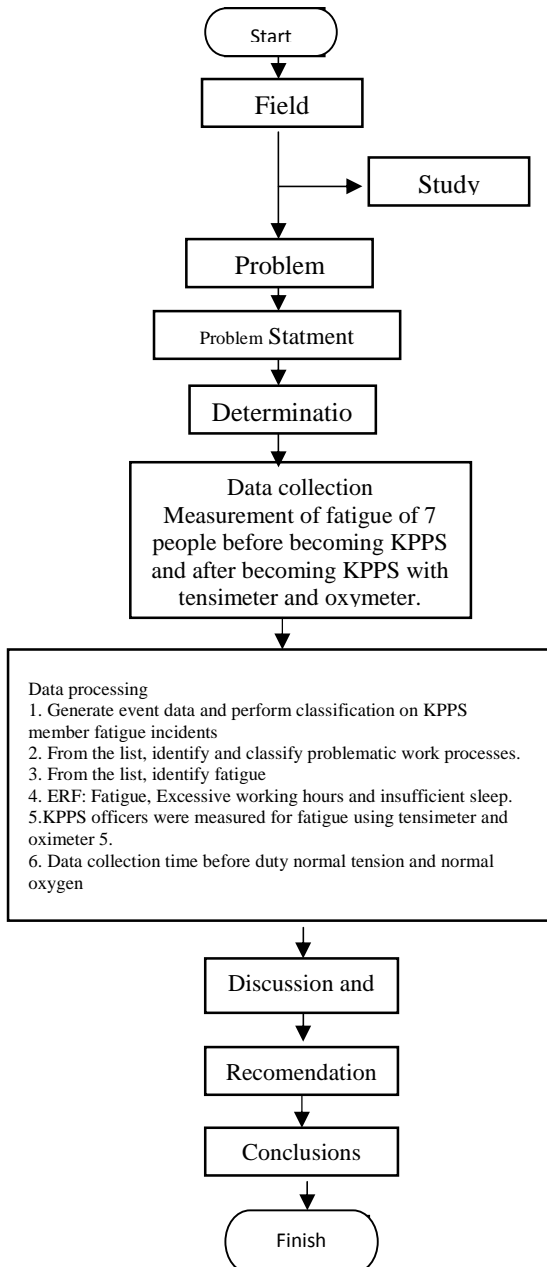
Start

Field

Study

Problem

Problem Statment

Determinatio

Data collection
Measurement of fatigue of 7 people before becoming KPPS and after becoming KPPS with tensimeter and oxymeter.

Data processing
1. Generate event data and perform classification on KPPS member fatigue incidents
2. From the list, identify and classify problematic work processes.
3. From the list, identify fatigue
4. ERF: Fatigue, Excessive working hours and insufficient sleep.
5.KPPS officers were measured for fatigue using tensimeter and oximeter 5.
6. Data collection time before duty normal tension and normal oxygen

Discussion and

Recomendation

Conclusions

Finish